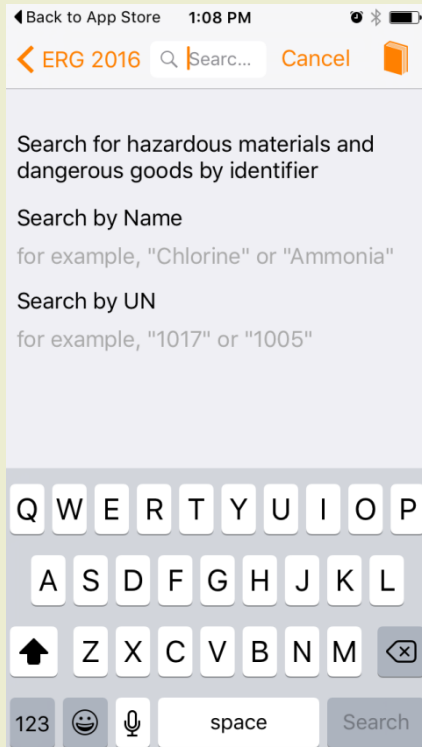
◀ Back to App Store 1:08 PM

< ERG 2016 Searc... Cancel

Search for hazardous materials and dangerous goods by identifier

Search by Name

for example, "Chlorine" or "Ammonia"

Search by UN

for example, "1017" or "1005"

Q W E R T Y U I O P
A S D F G H J K L
Z X C V B N M
123 space Search